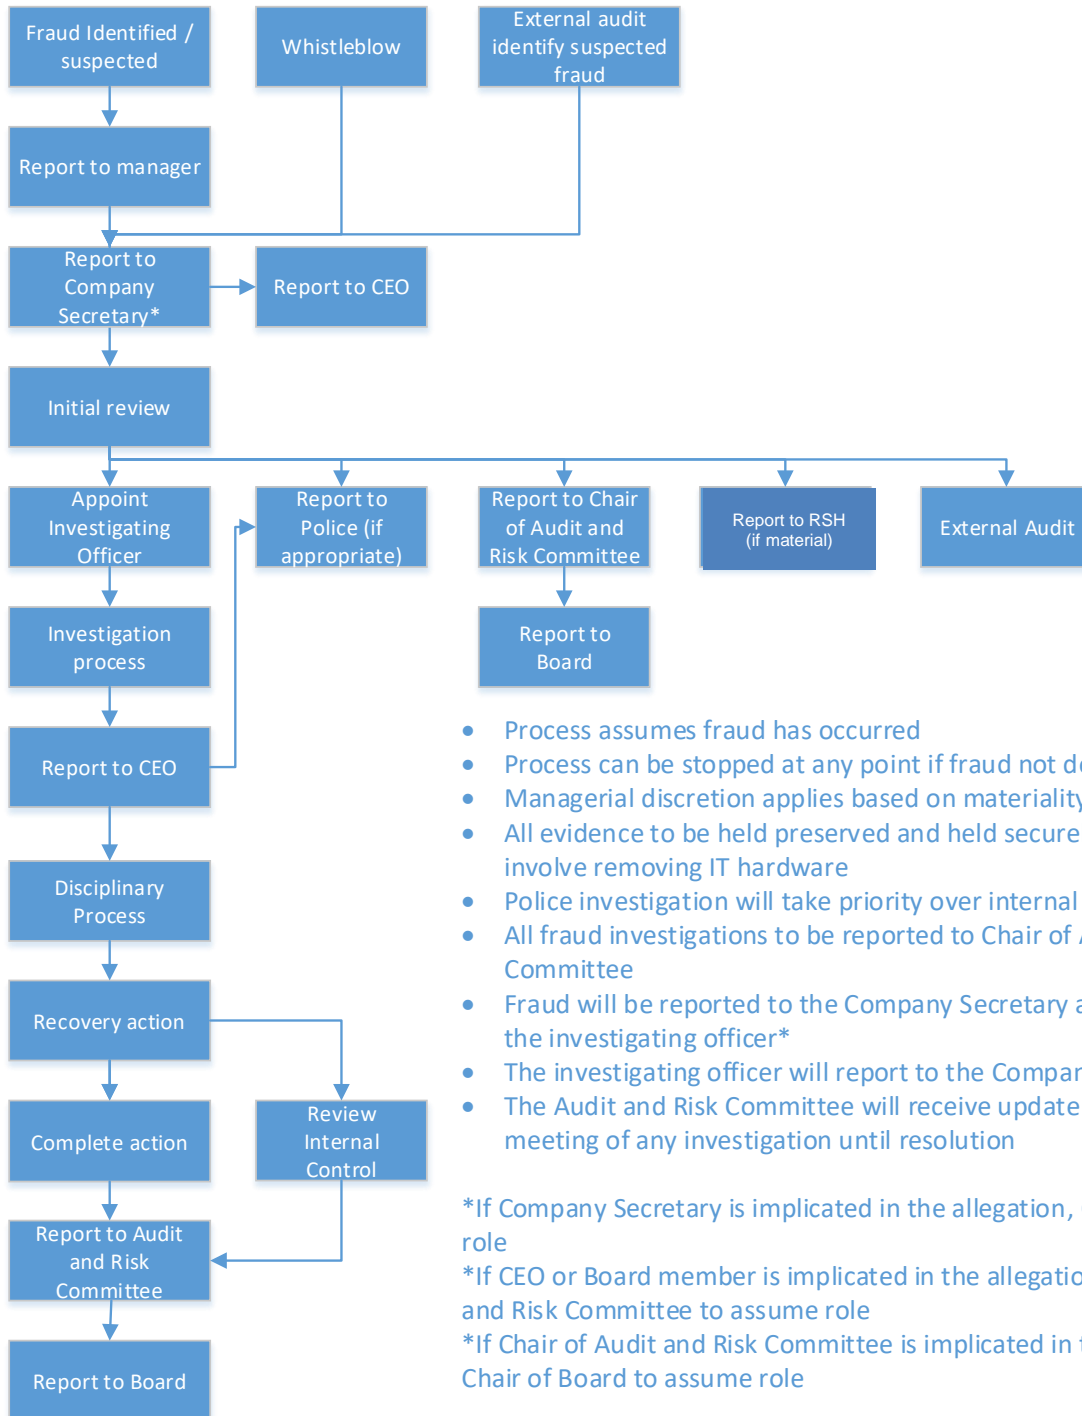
Fraud Identified / suspected

Whistleblow

External audit identify suspected fraud

Report to manager

Report to Company Secretary*

Report to CEO

Initial review

Appoint Investigating Officer

Report to Police (if appropriate)

Report to Chair of Audit and Risk Committee

Report to RSH (if material)

External Audit

Report to Board

Investigation process

Report to CEO

Disciplinary Process

Recovery action

Complete action

Review Internal Control

Report to Audit and Risk Committee

Report to Board

- Process assumes fraud has occurred
- Process can be stopped at any point if fraud not d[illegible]
- Managerial discretion applies based on materiality
- All evidence to be held preserved and held secure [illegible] involve removing IT hardware
- Police investigation will take priority over internal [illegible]
- All fraud investigations to be reported to Chair of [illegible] Committee
- Fraud will be reported to the Company Secretary a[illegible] the investigating officer*
- The investigating officer will report to the Compa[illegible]
- The Audit and Risk Committee will receive update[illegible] meeting of any investigation until resolution

*If Company Secretary is implicated in the allegation, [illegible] role
*If CEO or Board member is implicated in the allegatio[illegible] and Risk Committee to assume role
*If Chair of Audit and Risk Committee is implicated in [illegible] Chair of Board to assume role